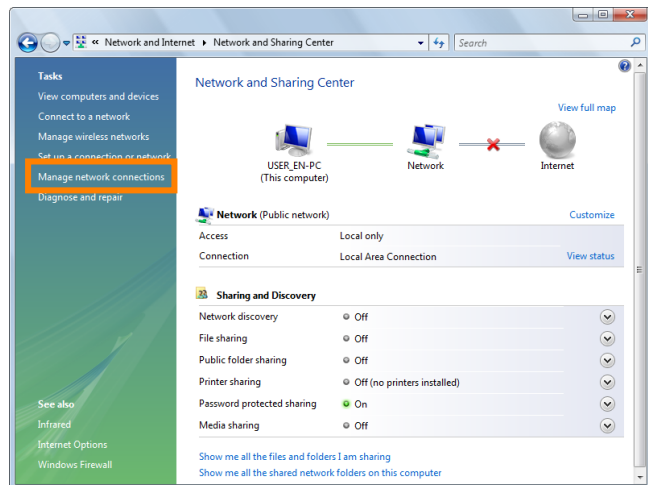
« Network and Internet ▸ Network and Sharing Center

Search

Tasks

View computers and devices

Connect to a network

Manage wireless networks

Set up a connection or network

Manage network connections

Diagnose and repair

See also

Infrared

Internet Options

Windows Firewall

Network and Sharing Center

View full map

USER_EN-PC
(This computer)

Network

Internet

Network (Public network)

Customize

| | | |
|---|---|---|
| Access | Local only | |
| Connection | Local Area Connection | View status |

Sharing and Discovery

| | |
|---|---|
| Network discovery | Off |
| File sharing | Off |
| Public folder sharing | Off |
| Printer sharing | Off (no printers installed) |
| Password protected sharing | On |
| Media sharing | Off |

Show me all the files and folders I am sharing

Show me all the shared network folders on this computer